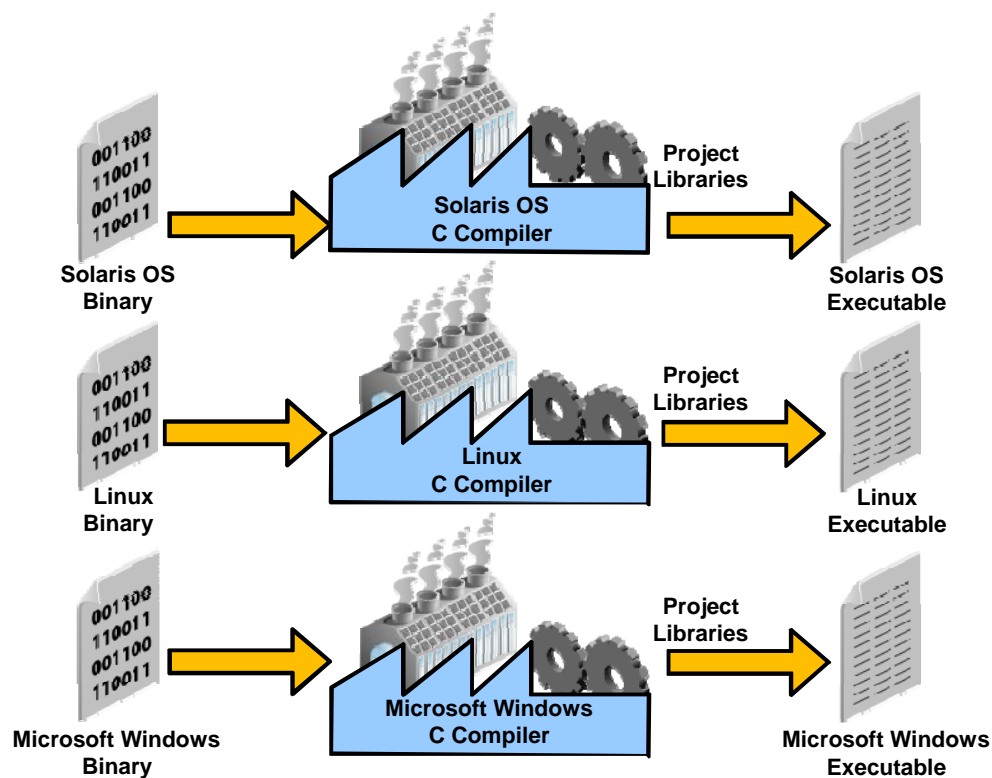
001100
110011
001100
110011

Solaris OS Binary

Solaris OS C Compiler

Project Libraries

Solaris OS Executable

001100
110011
001100
110011

Linux Binary

Linux C Compiler

Project Libraries

Linux Executable

001100
110011
001100
110011

Microsoft Windows Binary

Microsoft Windows C Compiler

Project Libraries

Microsoft Windows Executable